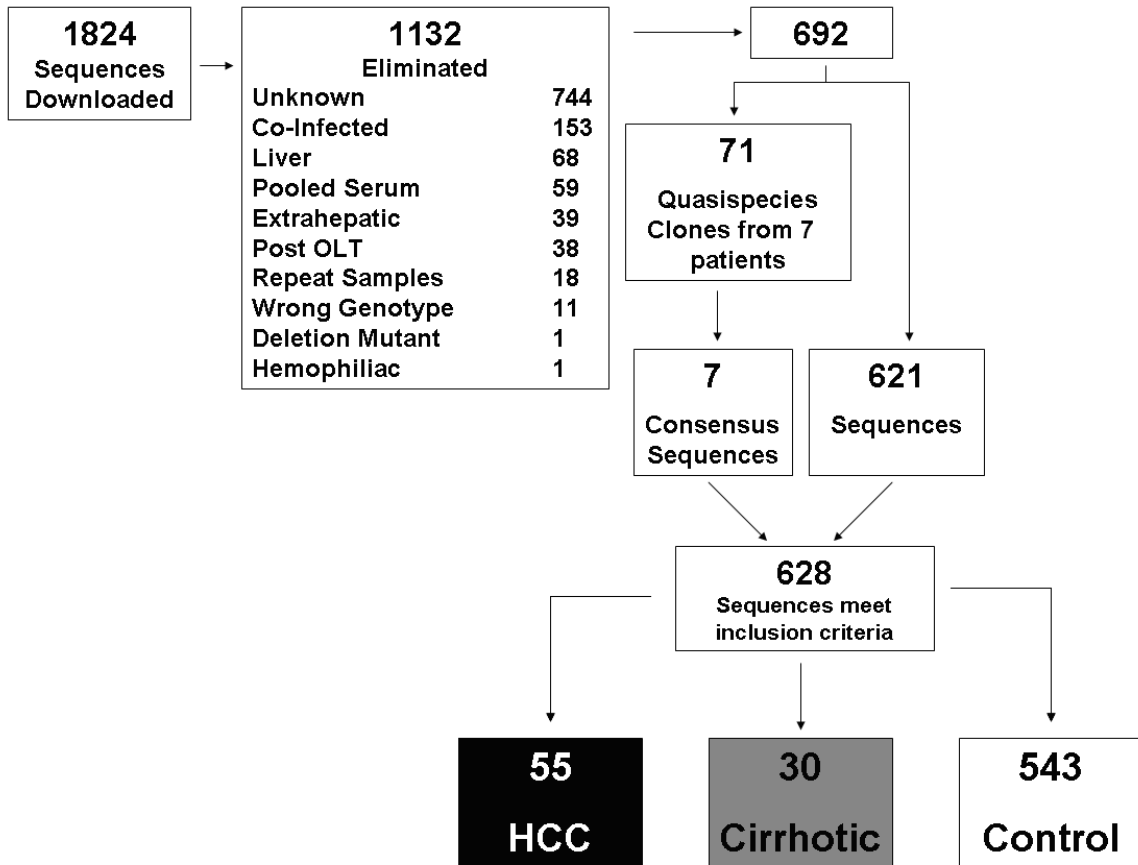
1824
Sequences Downloaded

1132
Eliminated

| | |
|---|---|
| Unknown | 744 |
| Co-Infected | 153 |
| Liver | 68 |
| Pooled Serum | 59 |
| Extrahepatic | 39 |
| Post OLT | 38 |
| Repeat Samples | 18 |
| Wrong Genotype | 11 |
| Deletion Mutant | 1 |
| Hemophiliac | 1 |

692

71
Quasispecies Clones from 7 patients

7
Consensus Sequences

621
Sequences

628
Sequences meet inclusion criteria

55
HCC

30
Cirrhotic

543
Control